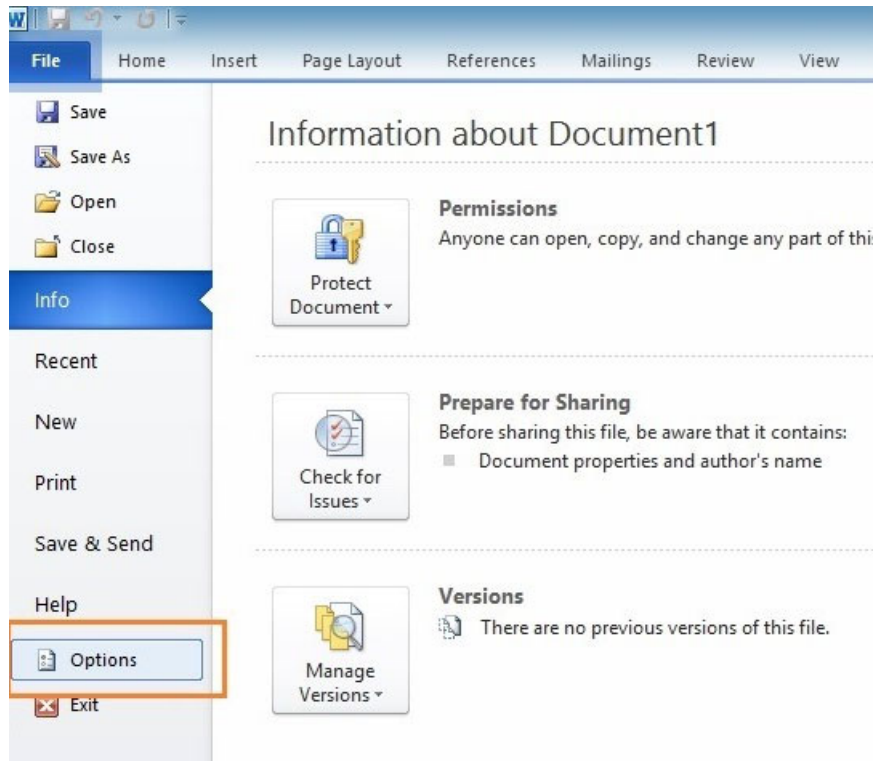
File | Home | Insert | Page Layout | References | Mailings | Review | View

Save
Save As
Open
Close
Info
Recent
New
Print
Save & Send
Help
Options
Exit

Information about Document1

Protect Document

Permissions
Anyone can open, copy, and change any part of thi

Check for Issues

Prepare for Sharing
Before sharing this file, be aware that it contains:
Document properties and author's name

Manage Versions

Versions
There are no previous versions of this file.